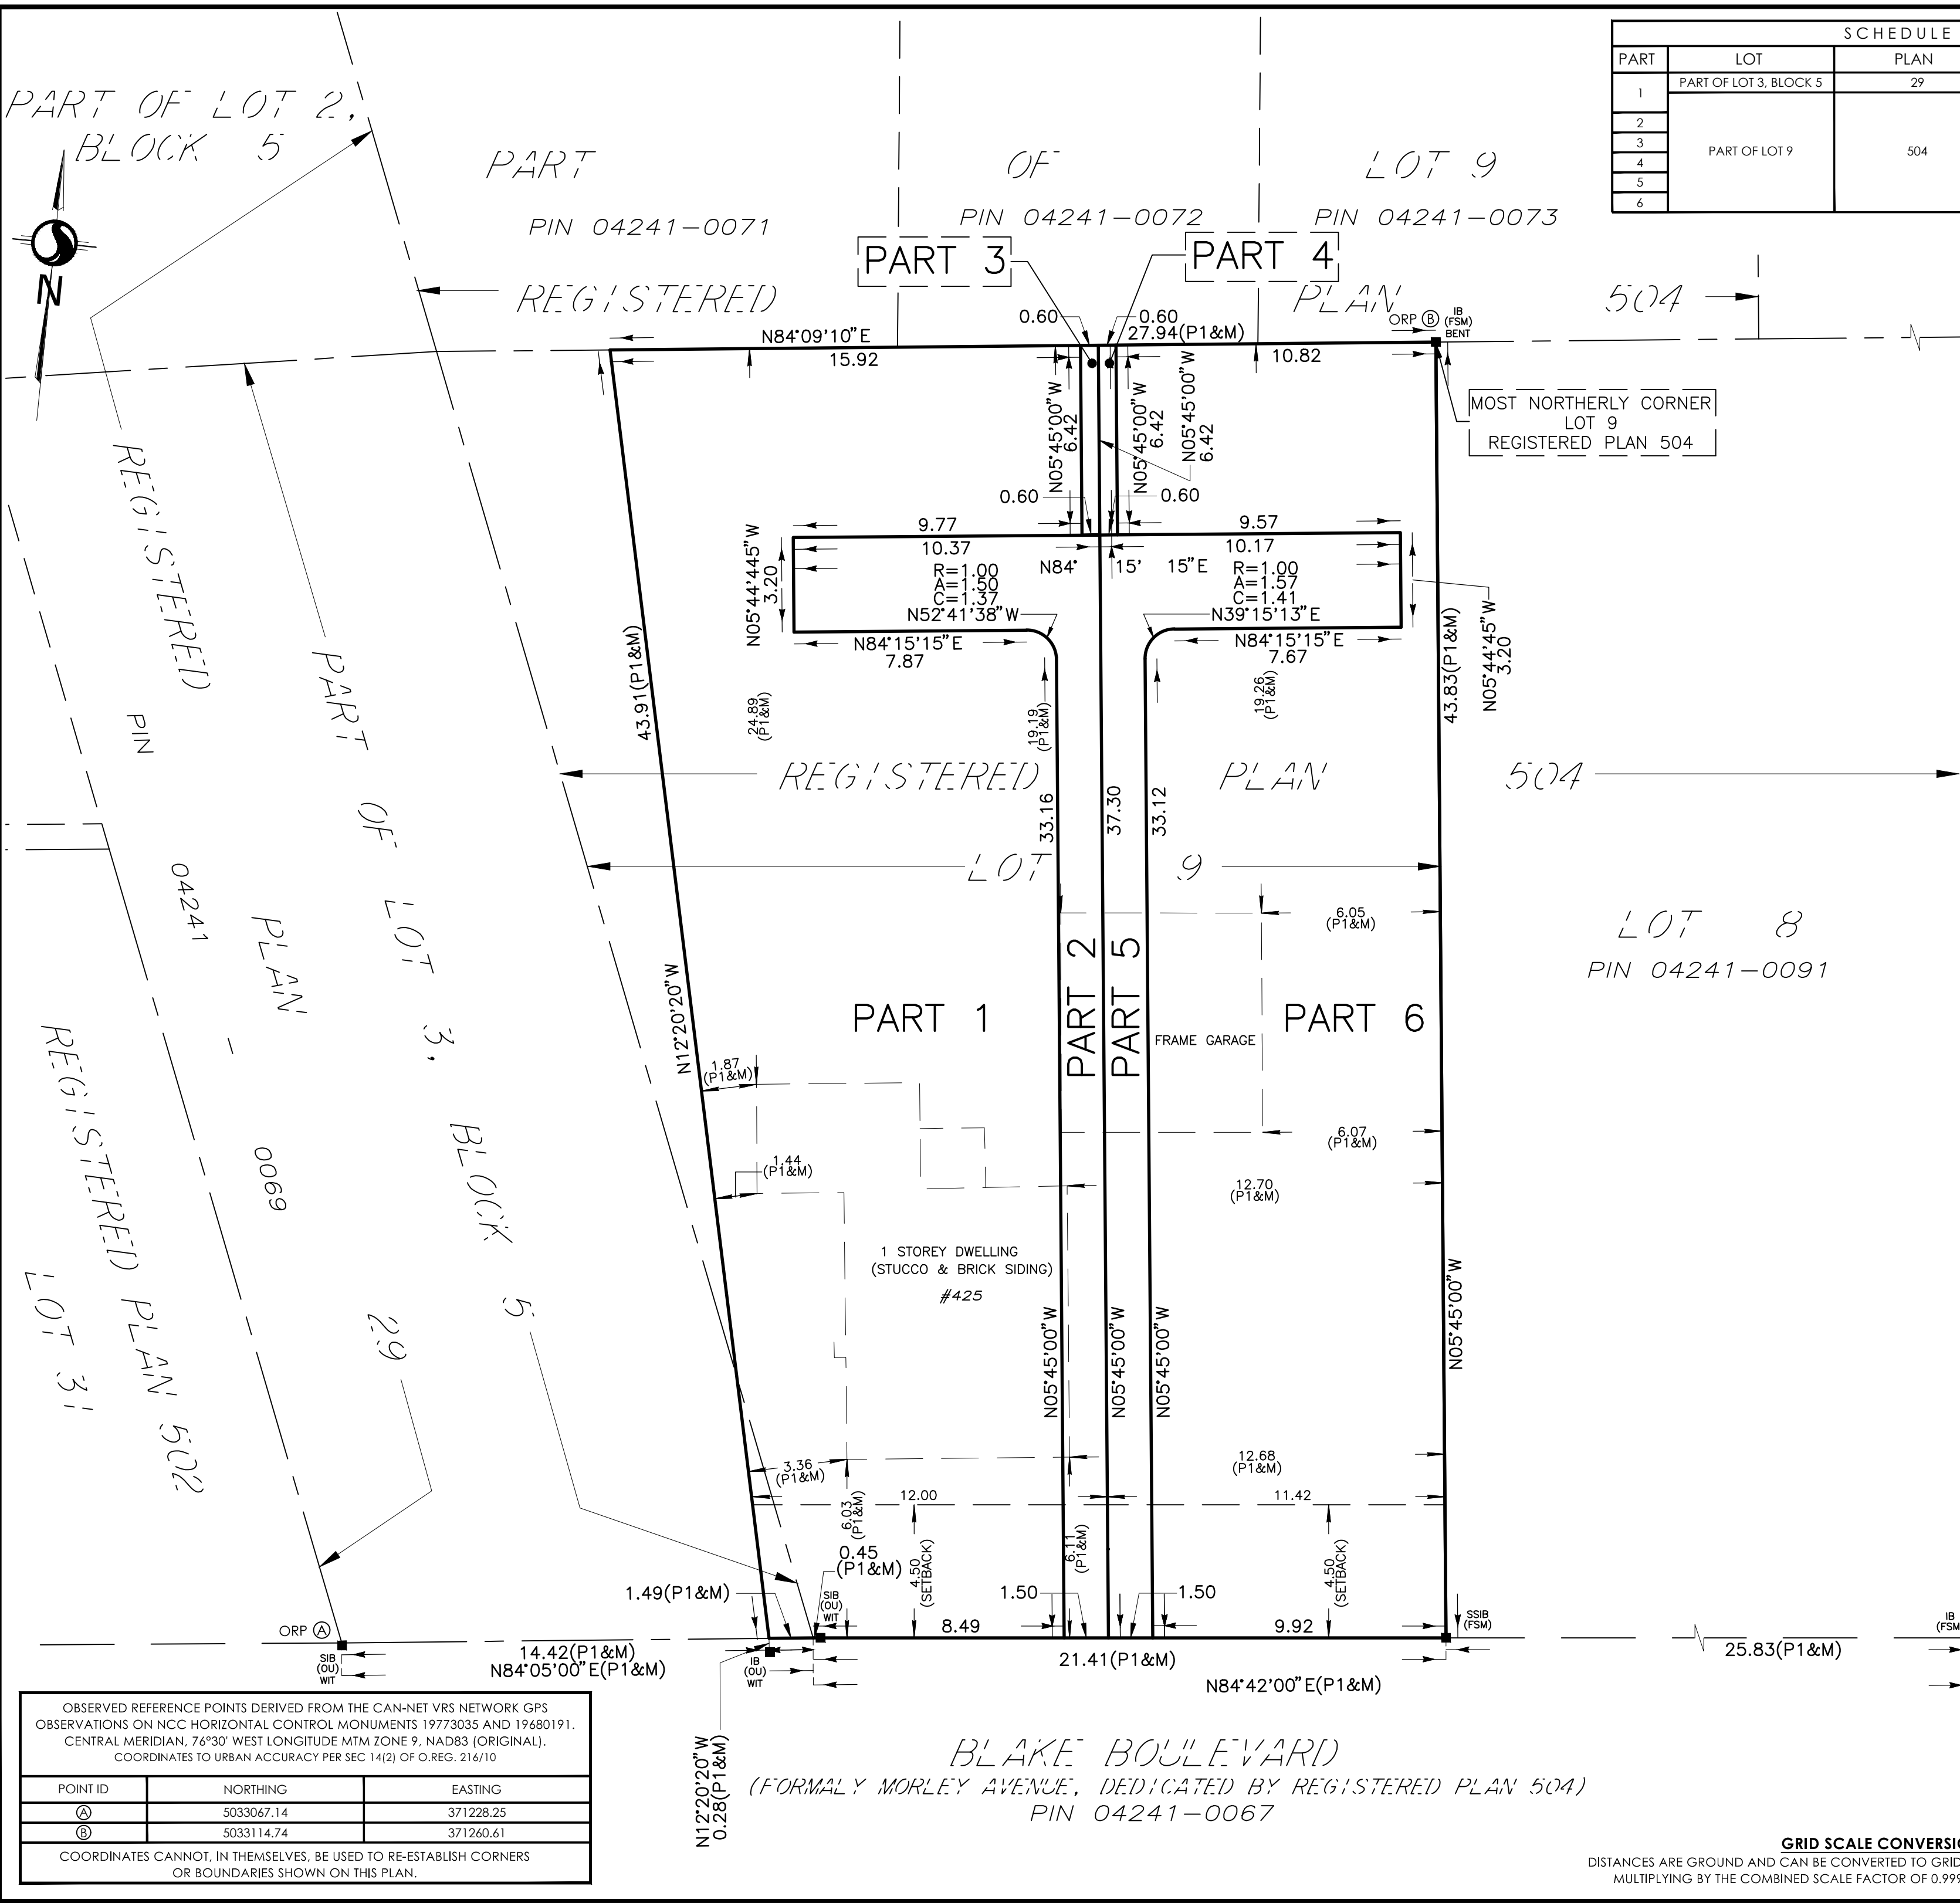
| SCHEDULE | | |
|---|---|---|
| PART | LOT | PLAN |
| 1 | PART OF LOT 3, BLOCK 5 | 29 |
| 2 | PART OF LOT 9 | 504 |
| 3 | | |
| 4 | | |
| 5 | | |
| 6 | | |

PART OF LOT 2, BLOCK 5

N

PART OF LOT 9

PIN 04241-0071

PIN 04241-0072

PIN 04241-0073

PART 3

PART 4

REGISTERED PLAN 504

0.60

0.60

27.94(P1&M)

ORP Ⓑ IB (FSM) BENT

N84°09'10"E

15.92

10.82

MOST NORTHERLY CORNER LOT 9 REGISTERED PLAN 504

N05°45'00"W 6.42

N05°45'00"W 6.42

N05°45'00"W 6.42

0.60

0.60

9.77

9.57

10.37

10.17

N05°44'445"W 3.20

R=1.00 A=1.50 C=1.37

N84° 15' 15"E

R=1.00 A=1.57 C=1.41

N52°41'38"W

N39°15'13"E

N84°15'15"E 7.87

N84°15'15"E 7.67

N05°44'45"W 3.20

43.91(P1&M)

24.89 (P1&M)

19.19 (P1&M)

19.26 (P1&M)

43.83(P1&M)

REGISTERED PLAN 504

REGISTERED PART OF LOT 3, BLOCK 5

PIN 04241 - 0069

PLAN 29

REGISTERED PLAN 502

LOT 31

33.16

37.30

33.12

LOT 9

6.05 (P1&M)

LOT 8

PIN 04241-0091

PART 1

PART 2

PART 5

FRAME GARAGE

PART 6

N12°20'20"W

1.87 (P1&M)

6.07 (P1&M)

1.44 (P1&M)

12.70 (P1&M)

1 STOREY DWELLING (STUCCO & BRICK SIDING)

#425

N05°45'00"W

N05°45'00"W

N05°45'00"W

N05°45'00"W

3.36 (P1&M)

12.68 (P1&M)

12.00

11.42

6.03 (P1&M)

6.11 (P1&M)

0.45 (P1&M)

4.50 (SETBACK)

4.50 (SETBACK)

1.49(P1&M)

SIB (OU) WIT

1.50

1.50

SSIB (FSM)

ORP Ⓐ

8.49

9.92

SIB (OU) WIT

14.42(P1&M)

N84°05'00"E(P1&M)

IB (OU) WIT

21.41(P1&M)

25.83(P1&M)

IB (FSM

N84°42'00"E(P1&M)

N12°20'20"W 0.28(P1&M)

OBSERVED REFERENCE POINTS DERIVED FROM THE CAN-NET VRS NETWORK GPS OBSERVATIONS ON NCC HORIZONTAL CONTROL MONUMENTS 19773035 AND 19680191. CENTRAL MERIDIAN, 76°30' WEST LONGITUDE MTM ZONE 9, NAD83 (ORIGINAL). COORDINATES TO URBAN ACCURACY PER SEC 14(2) OF O.REG. 216/10

| POINT ID | NORTHING | EASTING |
|---|---|---|
| Ⓐ | 5033067.14 | 371228.25 |
| Ⓑ | 5033114.74 | 371260.61 |

COORDINATES CANNOT, IN THEMSELVES, BE USED TO RE-ESTABLISH CORNERS OR BOUNDARIES SHOWN ON THIS PLAN.

BLAKE BOULEVARD

(FORMALY MORLEY AVENUE, DEDICATED BY REGISTERED PLAN 504)

PIN 04241-0067

GRID SCALE CONVERSI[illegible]

DISTANCES ARE GROUND AND CAN BE CONVERTED TO GRID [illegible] MULTIPLYING BY THE COMBINED SCALE FACTOR OF 0.99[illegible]